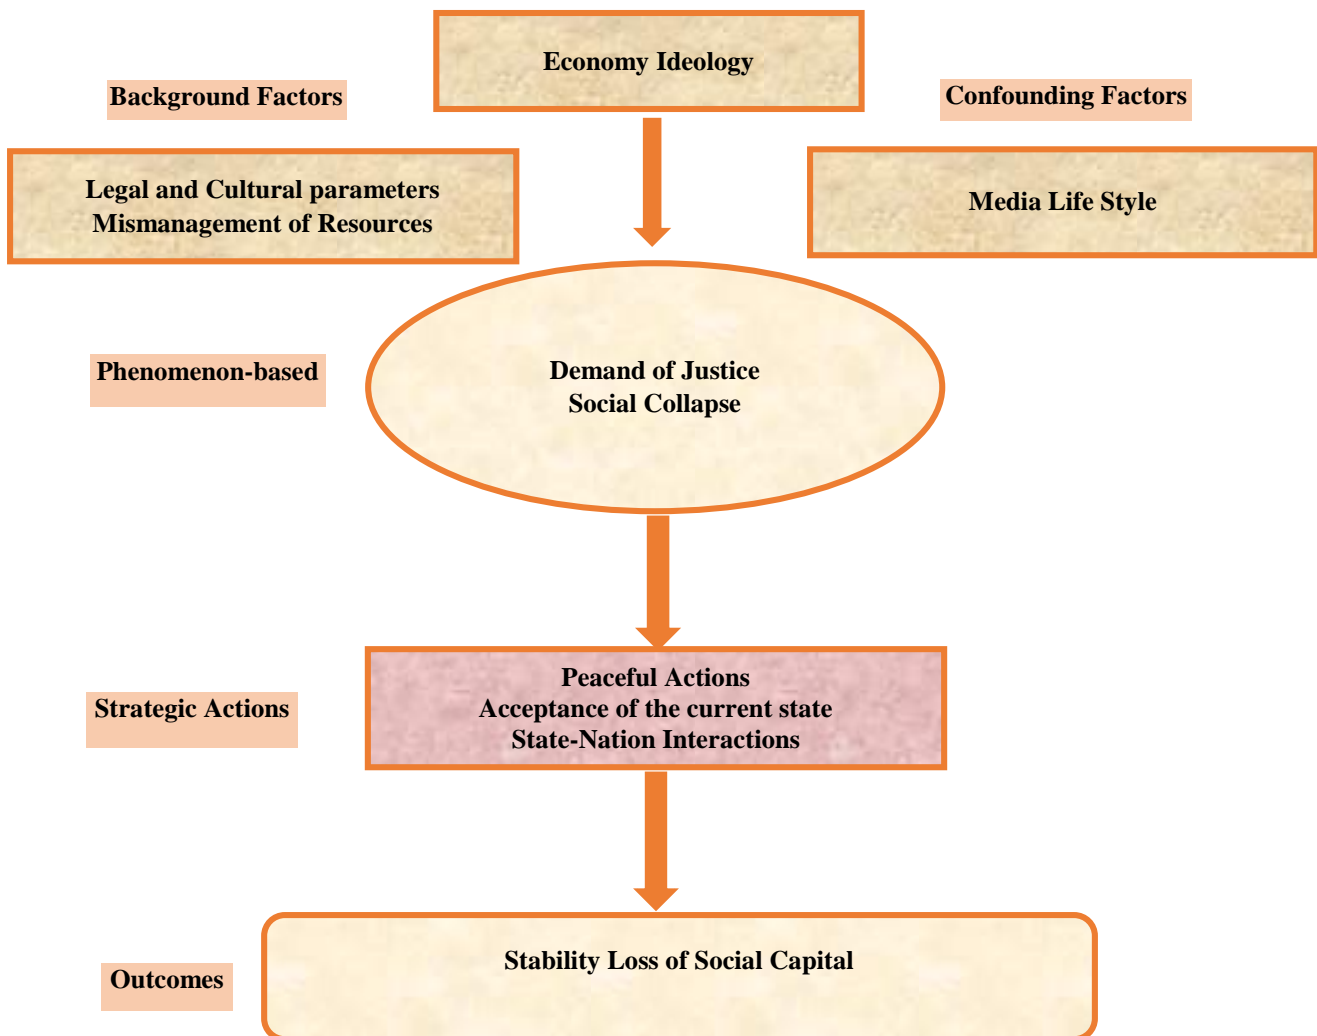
Economy Ideology

Background Factors

Confounding Factors

Legal and Cultural parameters
Mismanagement of Resources

Media Life Style

Phenomenon-based

Demand of Justice
Social Collapse

Strategic Actions

Peaceful Actions
Acceptance of the current state
State-Nation Interactions

Outcomes

Stability Loss of Social Capital